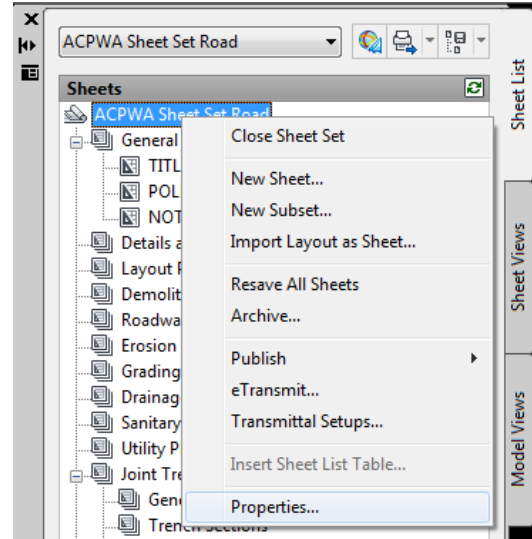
ACPWA Sheet Set Road

Sheets

ACPWA Sheet Set Road

General

TITL

POL

NOT

Details a

Layout P

Demolit

Roadwa

Erosion

Grading

Drainag

Sanitary

Utility P

Joint Tre

Gene

Trench Sections

Close Sheet Set

New Sheet...

New Subset...

Import Layout as Sheet...

Resave All Sheets

Archive...

Publish

eTransmit...

Transmittal Setups...

Insert Sheet List Table...

Properties...

Sheet List

Sheet Views

Model Views